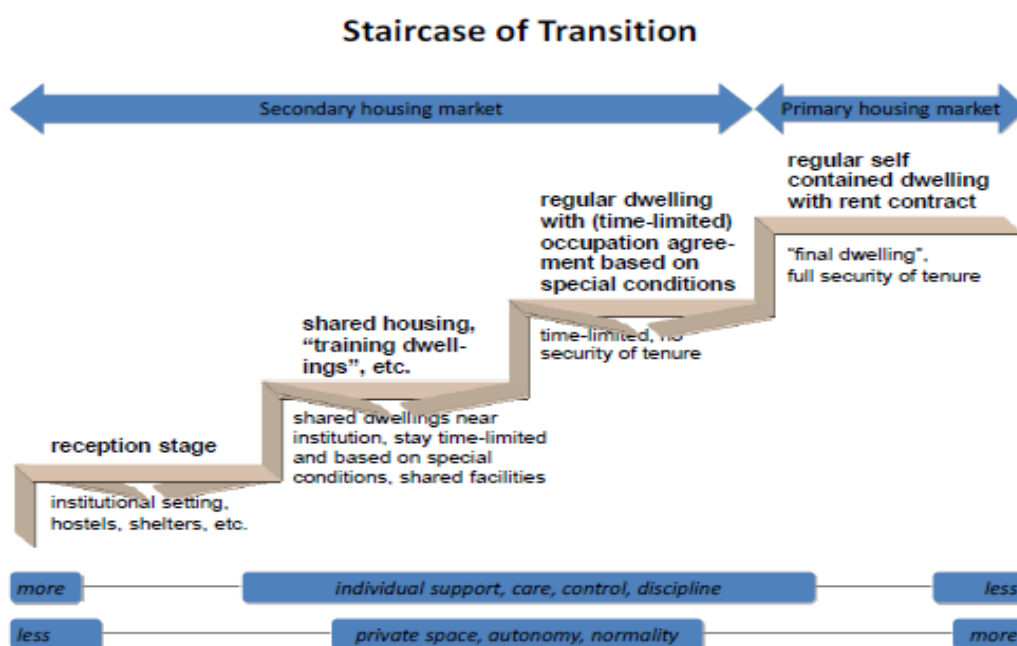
Staircase of Transition

Secondary housing market

Primary housing market

regular self contained dwelling with rent contract

"final dwelling", full security of tenure

regular dwelling with (time-limited) occupation agreement based on special conditions

time-limited, no security of tenure

shared housing, "training dwellings", etc.

shared dwellings near institution, stay time-limited and based on special conditions, shared facilities

reception stage

institutional setting, hostels, shelters, etc.

more

individual support, care, control, discipline

less

less

private space, autonomy, normality

more